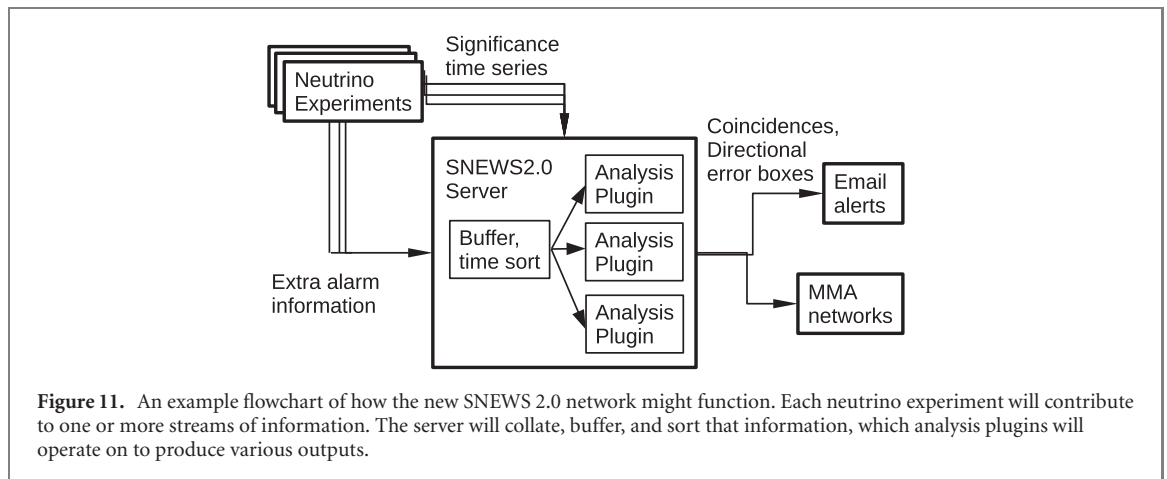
Neutrino Experiments

Significance time series

SNEWS2.0 Server

Buffer, time sort

Analysis Plugin

Analysis Plugin

Analysis Plugin

Extra alarm information

Coincidences, Directional error boxes

Email alerts

MMA networks

**Figure 11.** An example flowchart of how the new SNEWS 2.0 network might function. Each neutrino experiment will contribute to one or more streams of information. The server will collate, buffer, and sort that information, which analysis plugins will operate on to produce various outputs.